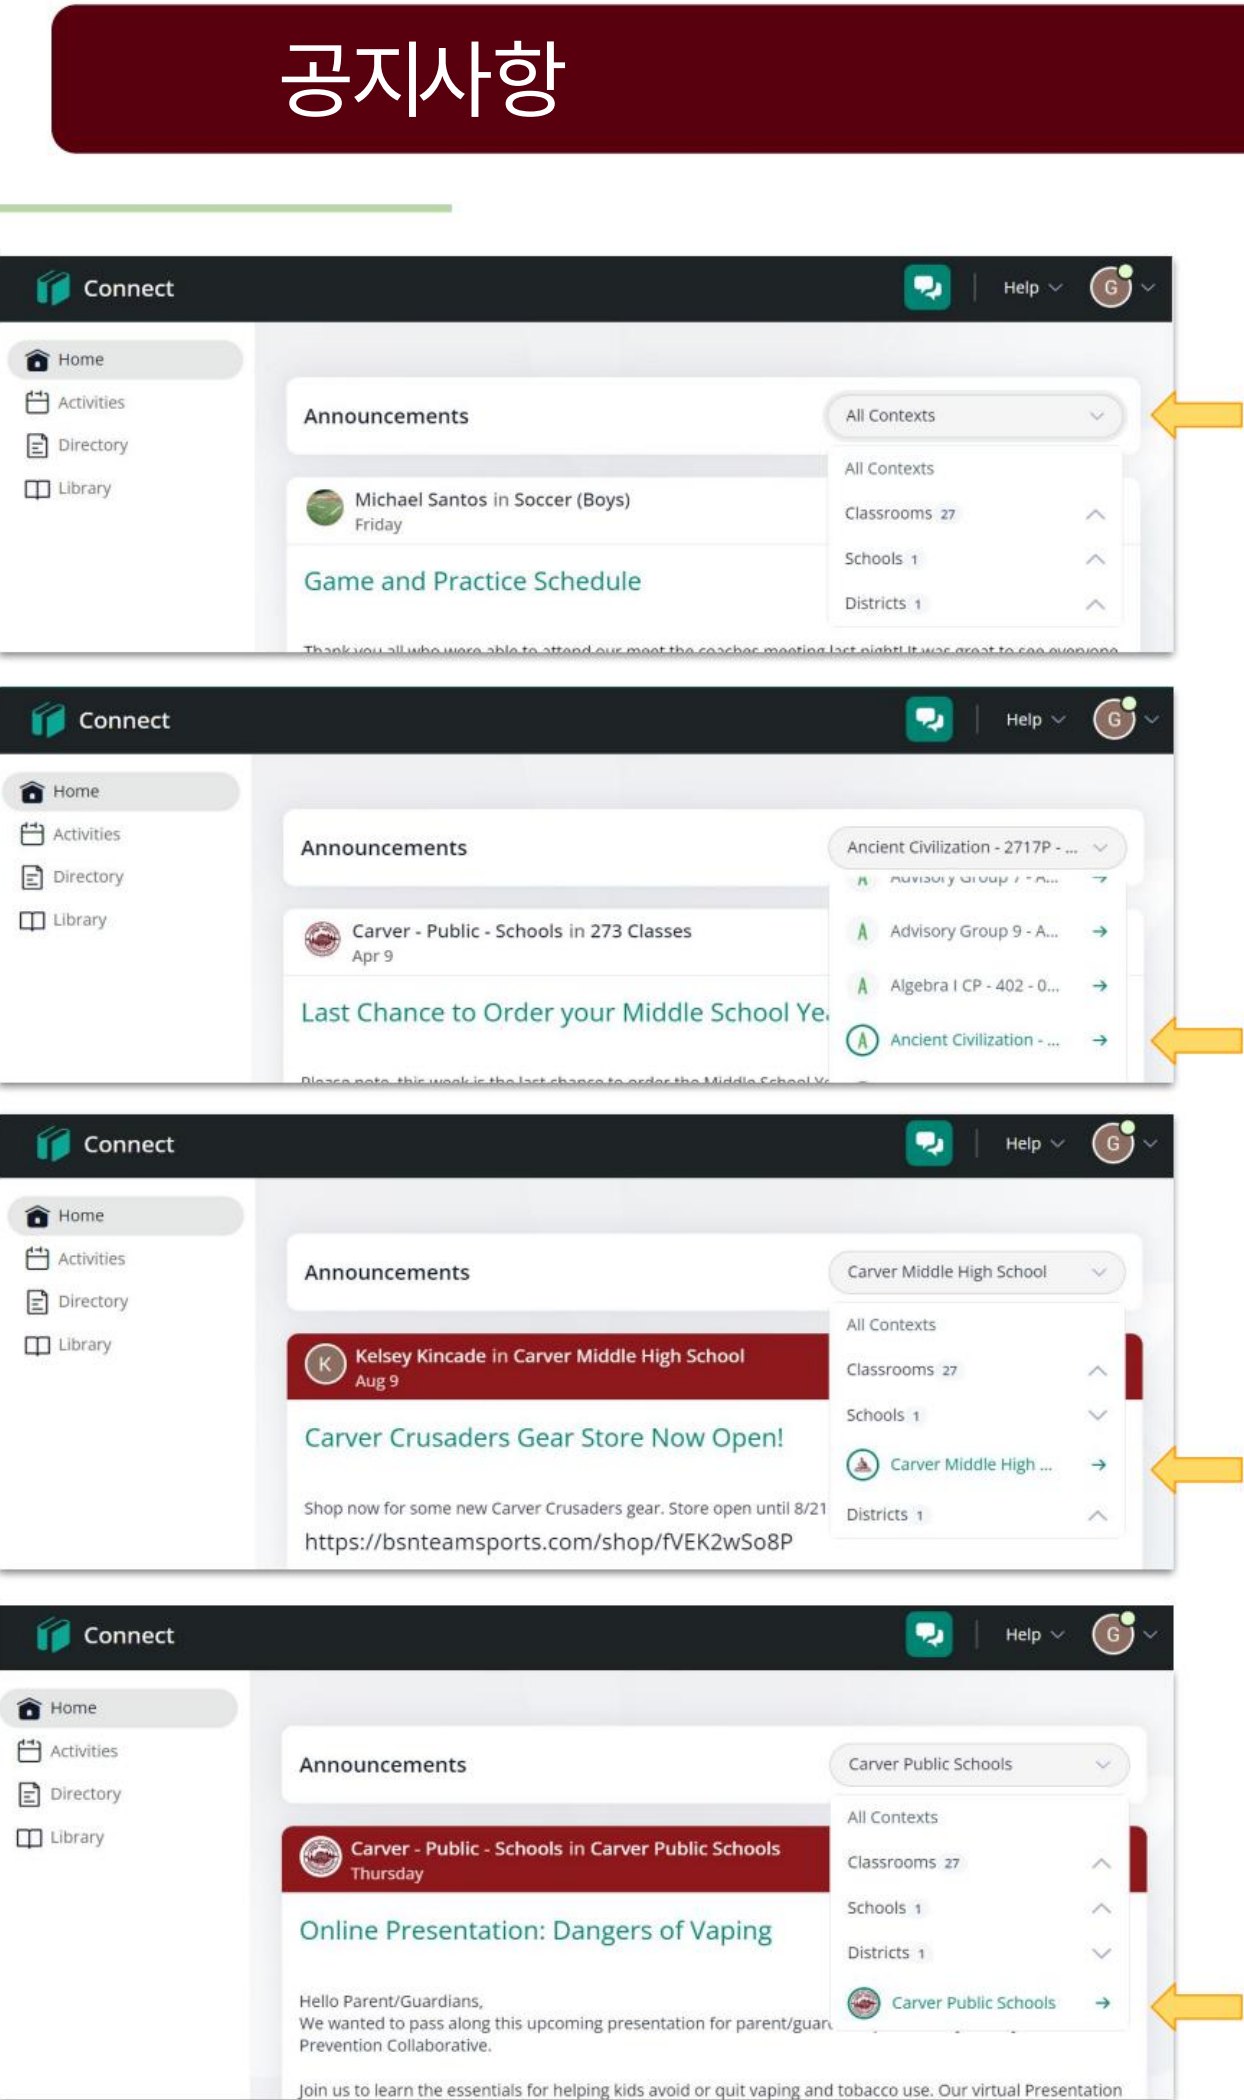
공지사항

Connect

Help

G

Home
Activities
Directory
Library

Announcements

All Contexts

All Contexts
Classrooms 27
Schools 1
Districts 1

Michael Santos in Soccer (Boys)
Friday

Game and Practice Schedule

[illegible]

Connect

Help

G

Home
Activities
Directory
Library

Announcements

Ancient Civilization - 2717P - ...

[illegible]
Advisory Group 9 - A...
Algebra I CP - 402 - 0...
Ancient Civilization - ...

Carver - Public - Schools in 273 Classes
Apr 9

Last Chance to Order your Middle School Ye

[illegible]

Connect

Help

G

Home
Activities
Directory
Library

Announcements

Carver Middle High School

All Contexts
Classrooms 27
Schools 1
Carver Middle High ...
Districts 1

K

Kelsey Kincade in Carver Middle High School
Aug 9

Carver Crusaders Gear Store Now Open!

Shop now for some new Carver Crusaders gear. Store open until 8/21
https://bsnteamsports.com/shop/fVEK2wSo8P

Connect

Help

G

Home
Activities
Directory
Library

Announcements

Carver Public Schools

All Contexts
Classrooms 27
Schools 1
Districts 1
Carver Public Schools

Carver - Public - Schools in Carver Public Schools
Thursday

Online Presentation: Dangers of Vaping

Hello Parent/Guardians,
We wanted to pass along this upcoming presentation for parent/guar
Prevention Collaborative.

Join us to learn the essentials for helping kids avoid or quit vaping and tobacco use. Our virtual Presentation